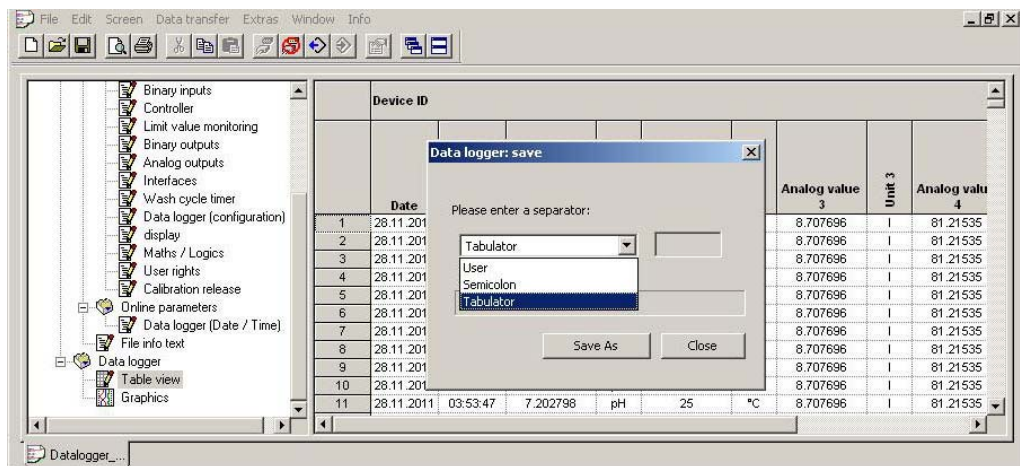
File Edit Screen Data transfer Extras Window Info

Binary inputs
Controller
Limit value monitoring
Binary outputs
Analog outputs
Interfaces
Wash cycle timer
Data logger (configuration)
display
Maths / Logics
User rights
Calibration release
Online parameters
Data logger (Date / Time)
File info text
Data logger
Table view
Graphics

Device ID

| | Date | | | | | | Analog value 3 | Unit 3 | Analog valu 4 |
|---|---|---|---|---|---|---|---|---|---|
| 1 | 28.11.201 | | | | | | 8.707696 | I | 81.21535 |
| 2 | 28.11.201 | | | | | | 8.707696 | I | 81.21535 |
| 3 | 28.11.201 | | | | | | 8.707696 | I | 81.21535 |
| 4 | 28.11.201 | | | | | | 8.707696 | I | 81.21535 |
| 5 | 28.11.201 | | | | | | 8.707696 | I | 81.21535 |
| 6 | 28.11.201 | | | | | | 8.707696 | I | 81.21535 |
| 7 | 28.11.201 | | | | | | 8.707696 | I | 81.21535 |
| 8 | 28.11.201 | | | | | | 8.707696 | I | 81.21535 |
| 9 | 28.11.201 | | | | | | 8.707696 | I | 81.21535 |
| 10 | 28.11.201 | | | | | | 8.707696 | I | 81.21535 |
| 11 | 28.11.2011 | 03:53:47 | 7.202798 | pH | 25 | °C | 8.707696 | I | 81.21535 |

Data logger: save

Please enter a separator:

Tabulator
User
Semicolon
Tabulator

Save As
Close

Datalogger_...